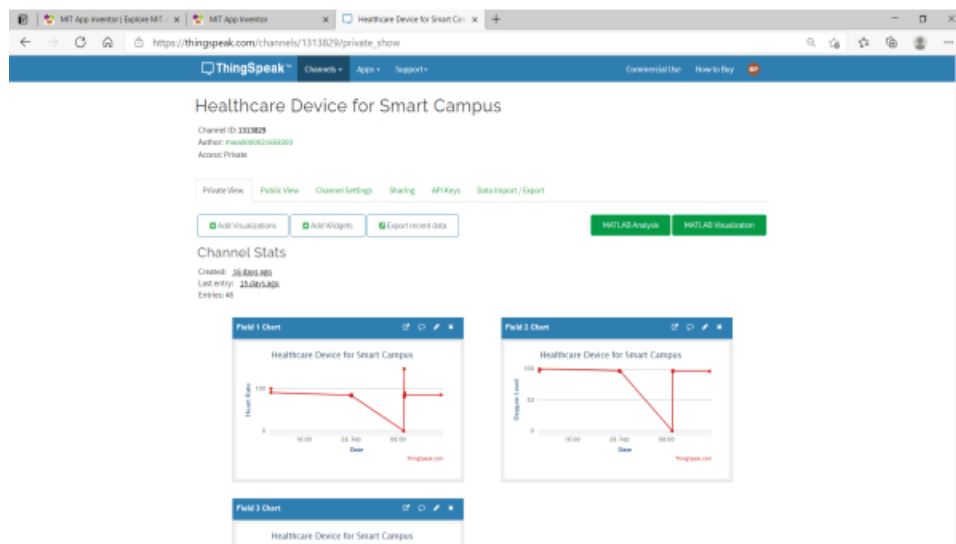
MIT App Inventor | Explore MIT ×
MIT App Inventor ×
Healthcare Device for Smart Ca ×
https://thingspeak.com/channels/1313829/private_show

ThingSpeak™ Channels ▾ Apps ▾ Support ▾ Commercial Use How to Buy

Healthcare Device for Smart Campus

Channel ID: 1313829
Author: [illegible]
Access: Private

Private View Public View Channel Settings Sharing API Keys Data Import / Export

Add Visualizations Add Widgets Export recent data MATLAB Analysis MATLAB Visualization

Channel Stats

Created: 16 days ago
Last entry: 15 days ago
Entries: 48

Field 1 Chart

Healthcare Device for Smart Campus

Heart Rate
100
0
16:00 20. Feb 08:00
Date
ThingSpeak.com

Field 2 Chart

Healthcare Device for Smart Campus

Oxygen Level
100
50
0
16:00 20. Feb 08:00
Date
ThingSpeak.com

Field 3 Chart

Healthcare Device for Smart Campus